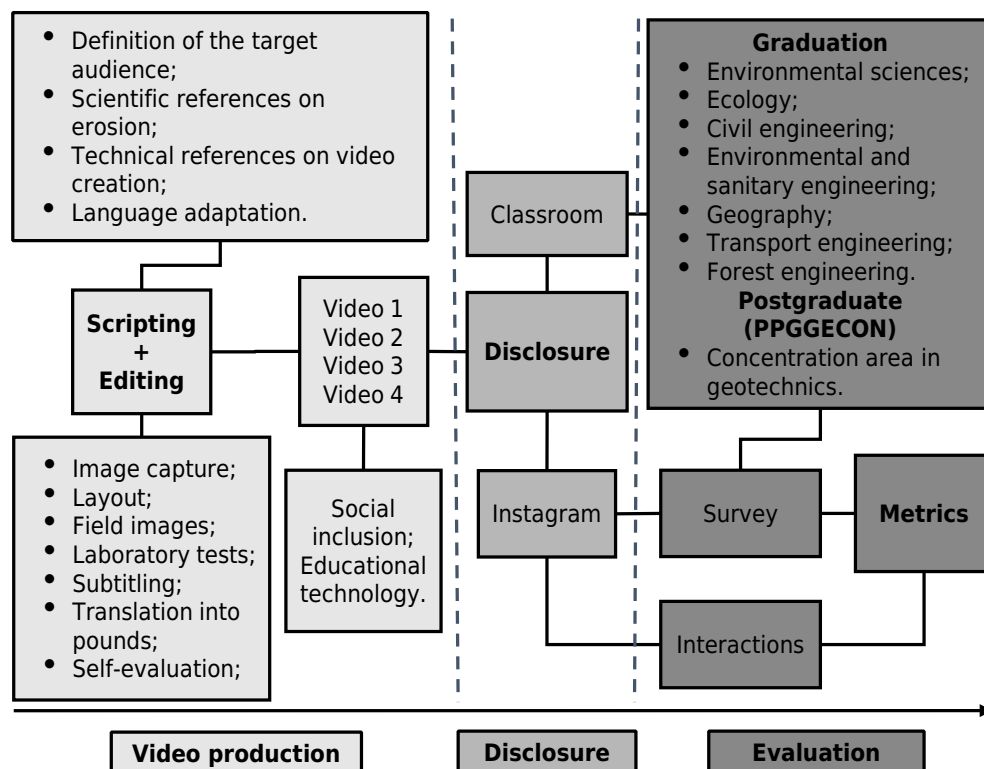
- Definition of the target audience;
- Scientific references on erosion;
- Technical references on video creation;
- Language adaptation.

Scripting + Editing

- Image capture;
- Layout;
- Field images;
- Laboratory tests;
- Subtitling;
- Translation into pounds;
- Self-evaluation;

Video 1
Video 2
Video 3
Video 4

Social inclusion; Educational technology.

Classroom

Disclosure

Instagram

Graduation
- Environmental sciences;
- Ecology;
- Civil engineering;
- Environmental and sanitary engineering;
- Geography;
- Transport engineering;
- Forest engineering.

Postgraduate (PPGGECON)
- Concentration area in geotechnics.

Survey

Metrics

Interactions

Video production

Disclosure

Evaluation